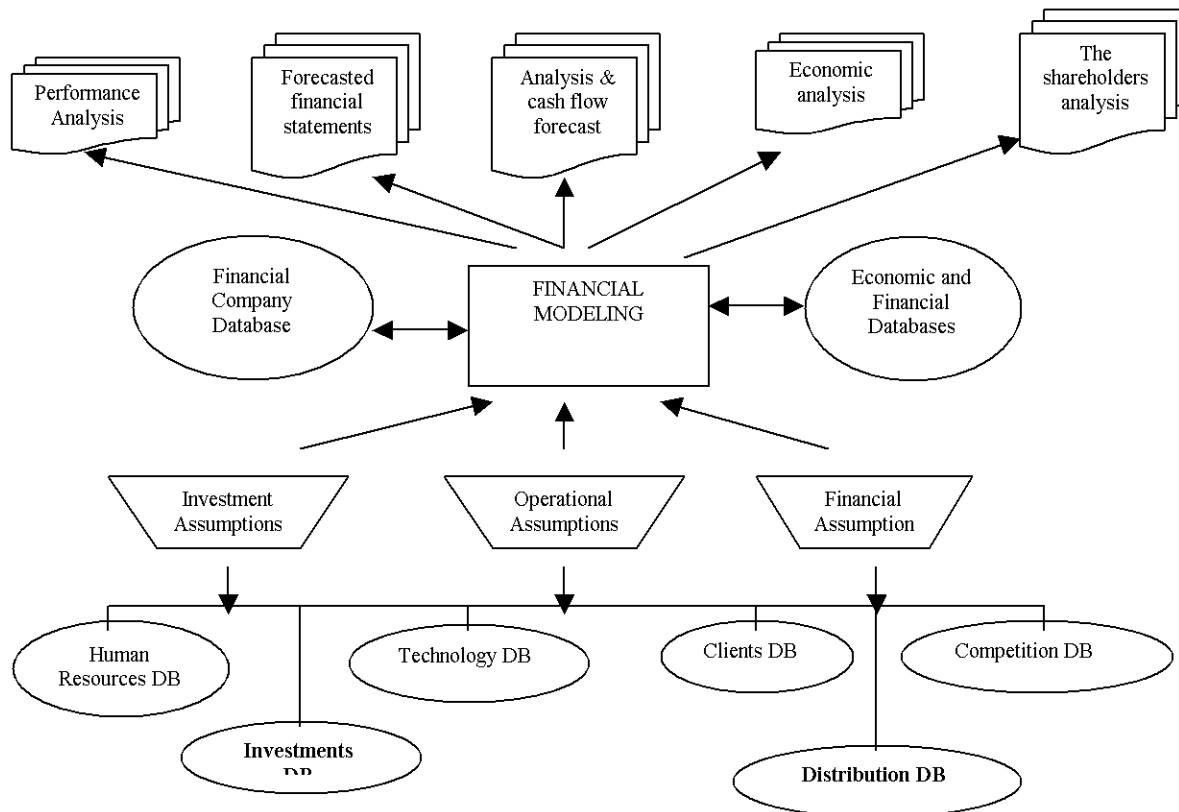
Performance Analysis

Forecasted financial statements

Analysis & cash flow forecast

Economic analysis

The shareholders analysis

Financial Company Database

FINANCIAL MODELING

Economic and Financial Databases

Investment Assumptions

Operational Assumptions

Financial Assumption

Human Resources DB

Technology DB

Clients DB

Competition DB

Investments DB

Distribution DB